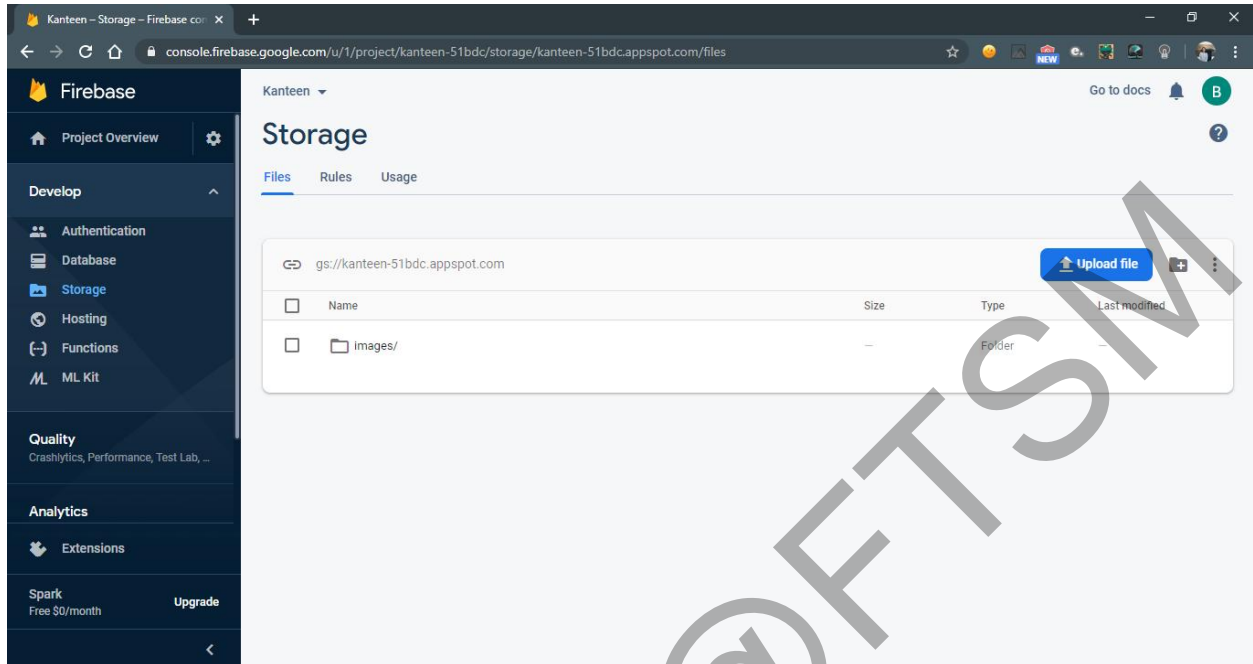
Kanteen – Storage – Firebase con ×

console.firebase.google.com/u/1/project/kanteen-51bdc/storage/kanteen-51bdc.appspot.com/files

NEW

Firebase

Project Overview

Develop

Authentication
Database
Storage
Hosting
Functions
ML Kit

Quality
Crashlytics, Performance, Test Lab, ...

Analytics

Extensions

Spark
Free $0/month

Upgrade

Kanteen

Go to docs

B

Storage

Files Rules Usage

gs://kanteen-51bdc.appspot.com

Upload file

| | Name | Size | Type | Last modified |
|---|---|---|---|---|
| | images/ | — | Folder | — |

©FTSM